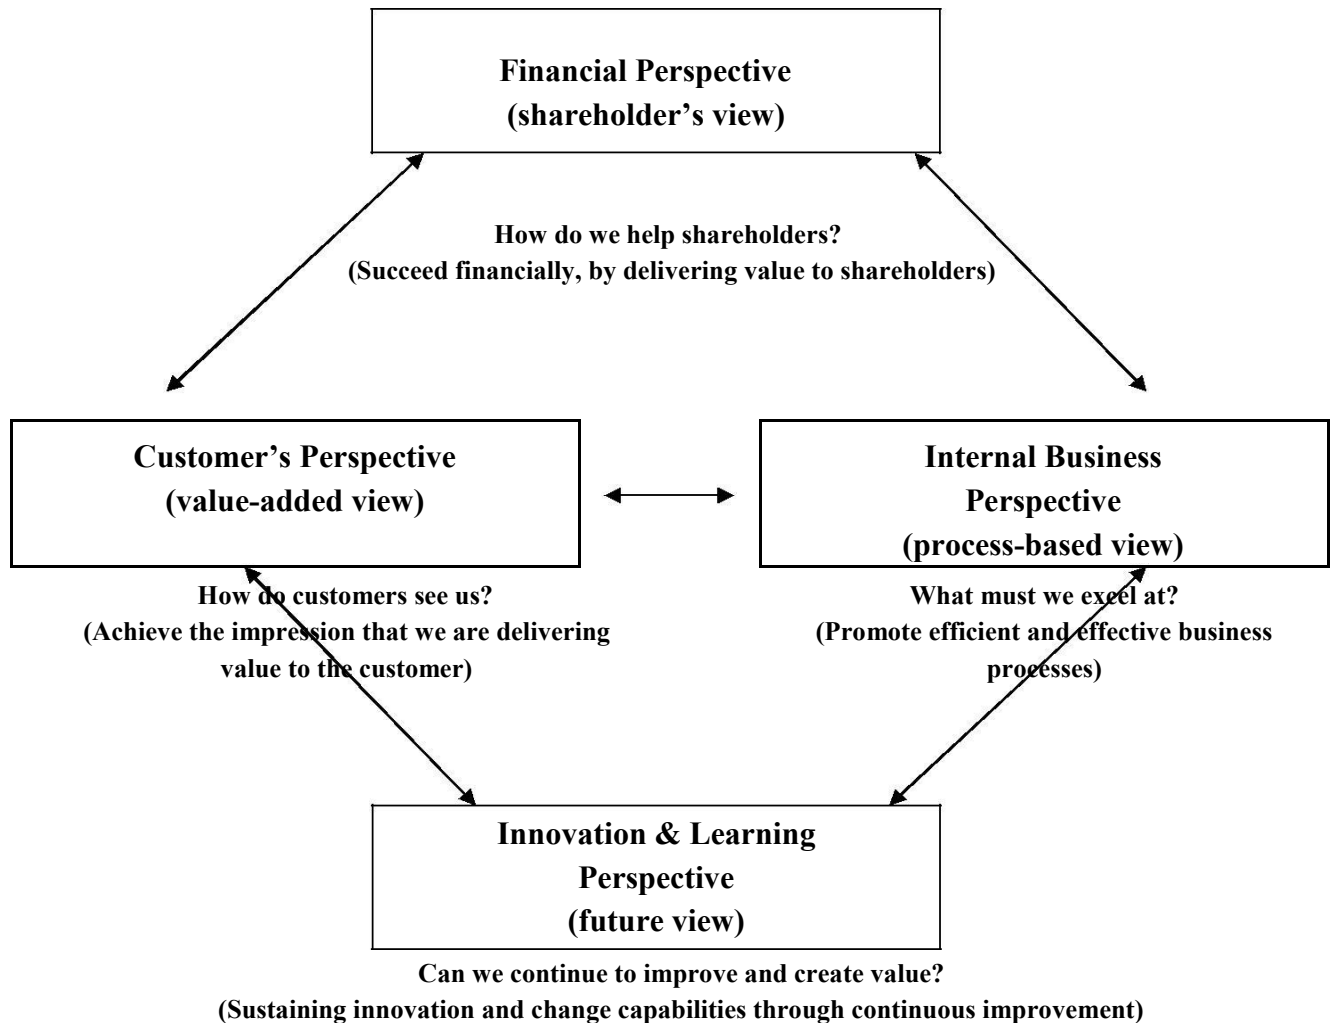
Financial Perspective
(shareholder's view)

How do we help shareholders?
(Succeed financially, by delivering value to shareholders)

Customer's Perspective
(value-added view)

How do customers see us?
(Achieve the impression that we are delivering value to the customer)

Internal Business Perspective
(process-based view)

What must we excel at?
(Promote efficient and effective business processes)

Innovation & Learning Perspective
(future view)

Can we continue to improve and create value?
(Sustaining innovation and change capabilities through continuous improvement)